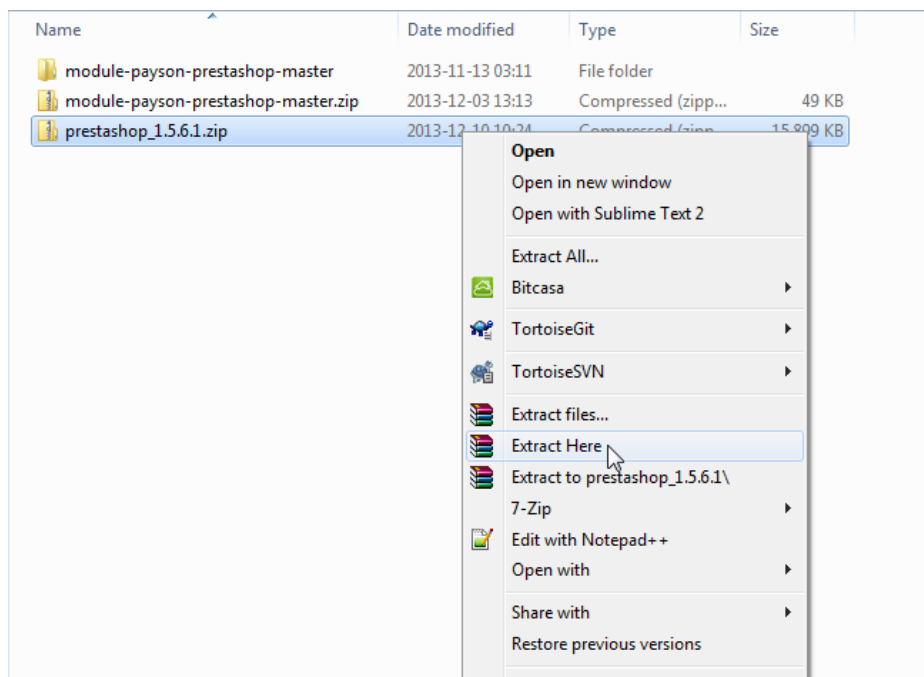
| Name | Date modified | Type | Size |
|---|---|---|---|
| module-payson-prestashop-master | 2013-11-13 03:11 | File folder | |
| module-payson-prestashop-master.zip | 2013-12-03 13:13 | Compressed (zipp... | 49 KB |
| prestashop_1.5.6.1.zip | 2013-12-10 10:24 | Compressed (zipp... | 15 809 KB |

Open
Open in new window
Open with Sublime Text 2
Extract All...
Bitcasa
TortoiseGit
TortoiseSVN
Extract files...
Extract Here
Extract to prestashop_1.5.6.1\
7-Zip
Edit with Notepad++
Open with
Share with
Restore previous versions